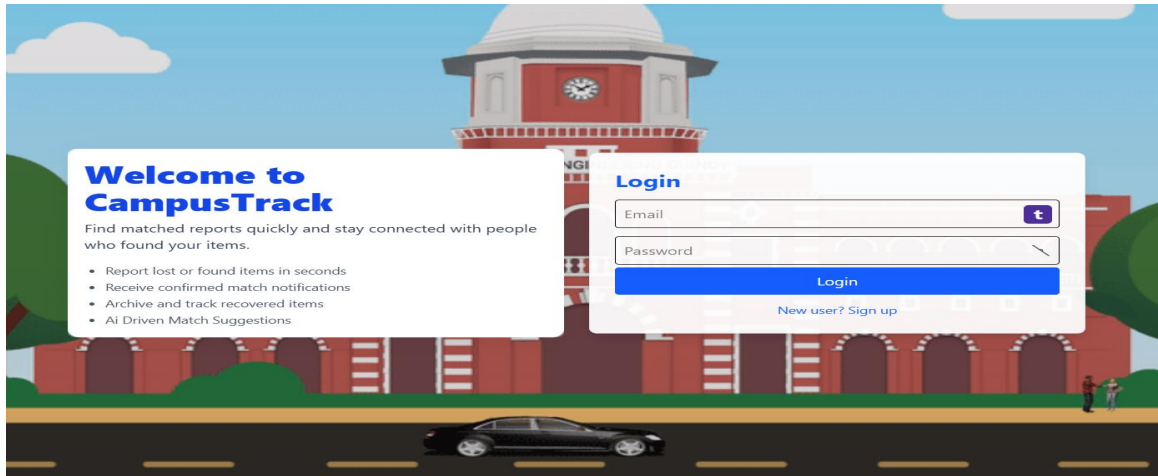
Welcome to CampusTrack

Find matched reports quickly and stay connected with people who found your items.

- Report lost or found items in seconds
- Receive confirmed match notifications
- Archive and track recovered items
- Ai Driven Match Suggestions

Login

Email

t

Password

Login

New user? Sign up